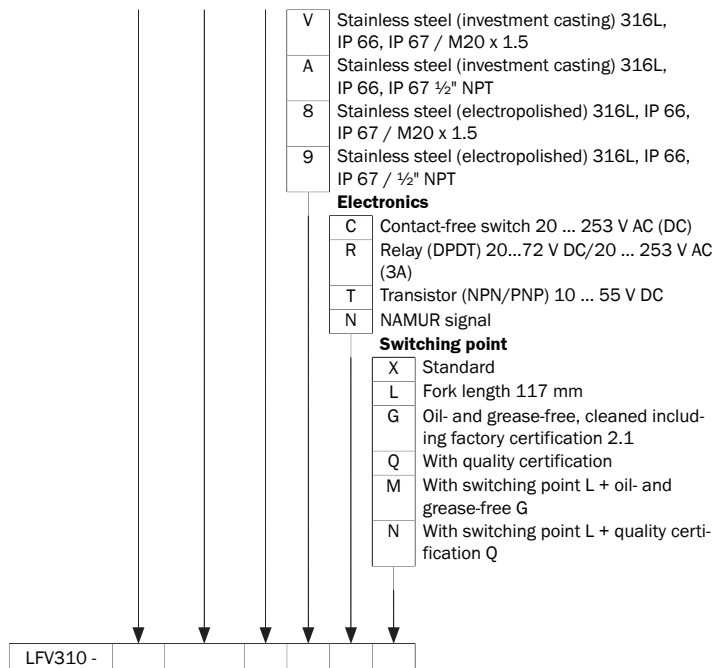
| | |
|---|---|
| V | Stainless steel (investment casting) 316L, IP 66, IP 67 / M20 x 1.5 |
| A | Stainless steel (investment casting) 316L, IP 66, IP 67 ½" NPT |
| 8 | Stainless steel (electropolished) 316L, IP 66, IP 67 / M20 x 1.5 |
| 9 | Stainless steel (electropolished) 316L, IP 66, IP 67 / ½" NPT |

**Electronics**

| | |
|---|---|
| C | Contact-free switch 20 ... 253 V AC (DC) |
| R | Relay (DPDT) 20...72 V DC/20 ... 253 V AC (3A) |
| T | Transistor (NPN/PNP) 10 ... 55 V DC |
| N | NAMUR signal |

**Switching point**

| | |
|---|---|
| X | Standard |
| L | Fork length 117 mm |
| G | Oil- and grease-free, cleaned including factory certification 2.1 |
| Q | With quality certification |
| M | With switching point L + oil- and grease-free G |
| N | With switching point L + quality certification Q |

| LFV310 - | | | | | | | |
|---|---|---|---|---|---|---|---|